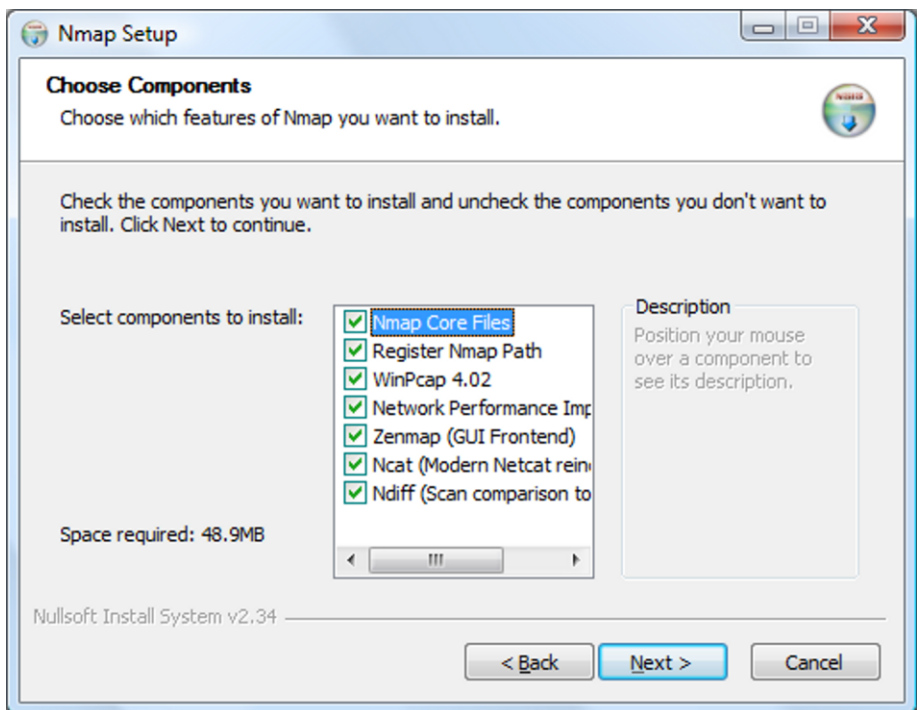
Nmap Setup

Choose Components

Choose which features of Nmap you want to install.

Check the components you want to install and uncheck the components you don't want to install. Click Next to continue.

Select components to install:

Nmap Core Files
Register Nmap Path
WinPcap 4.02
Network Performance Imp
Zenmap (GUI Frontend)
Ncat (Modern Netcat rein
Ndiff (Scan comparison to

Space required: 48.9MB

Description

Position your mouse over a component to see its description.

Nullsoft Install System v2.34

< Back

Next >

Cancel